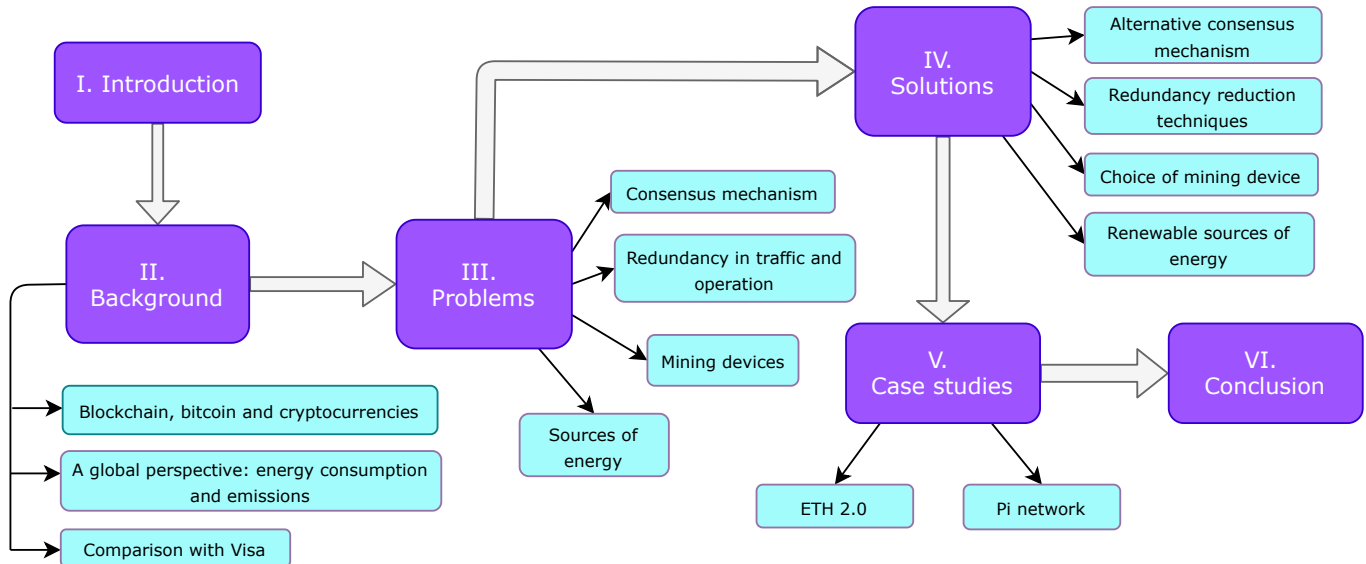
I. Introduction

II. Background

Blockchain, bitcoin and cryptocurrencies

A global perspective: energy consumption and emissions

Comparison with Visa

III. Problems

Consensus mechanism

Redundancy in traffic and operation

Mining devices

Sources of energy

IV. Solutions

Alternative consensus mechanism

Redundancy reduction techniques

Choice of mining device

Renewable sources of energy

V. Case studies

ETH 2.0

Pi network

VI. Conclusion